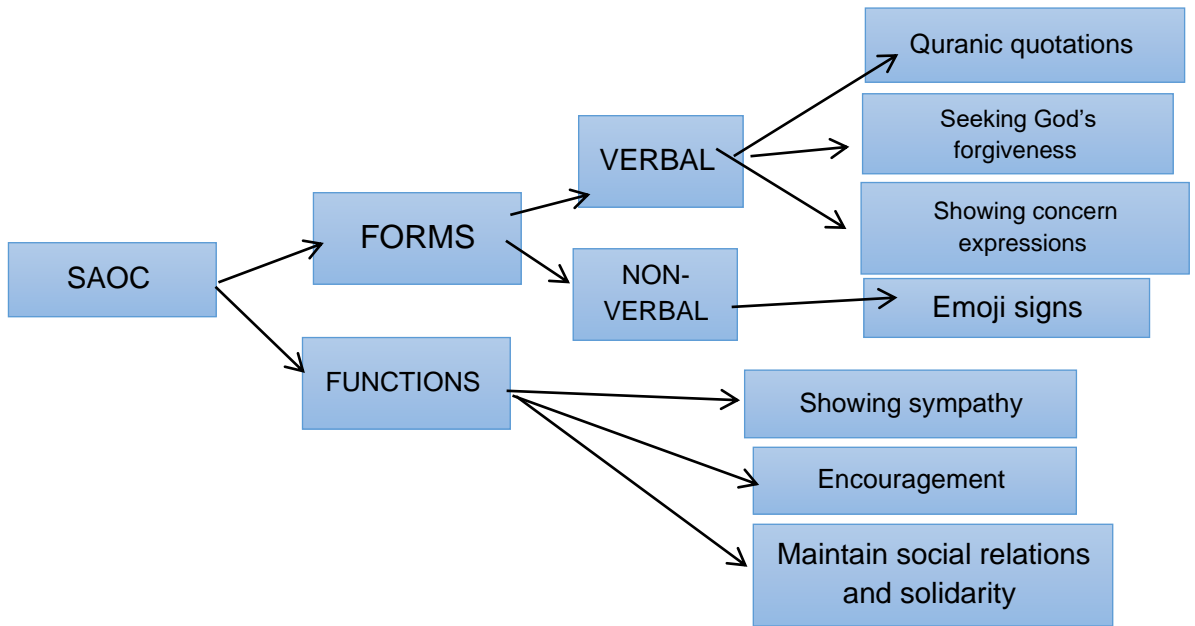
SAOC

FORMS

FUNCTIONS

VERBAL

NON-VERBAL

Quranic quotations

Seeking God's forgiveness

Showing concern expressions

Emoji signs

Showing sympathy

Encouragement

Maintain social relations and solidarity